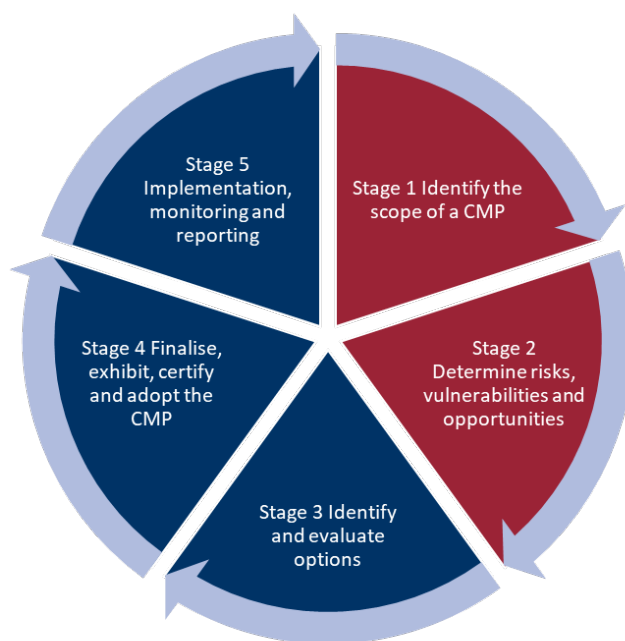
Stage 1 Identify the scope of a CMP

Stage 2 Determine risks, vulnerabilities and opportunities

Stage 3 Identify and evaluate options

Stage 4 Finalise, exhibit, certify and adopt the CMP

Stage 5 Implementation, monitoring and reporting